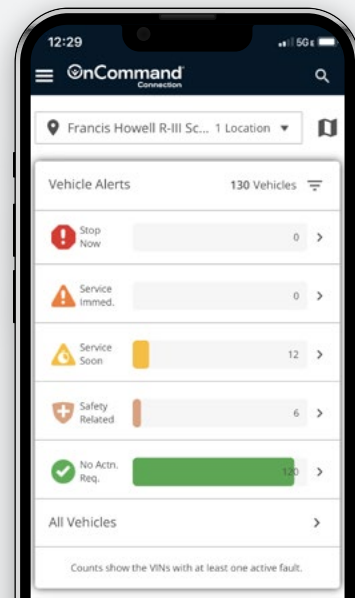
12:29

5G

OnCommand
Connection

Francis Howell R-III Sc... 1 Location

Vehicle Alerts 130 Vehicles

Stop Now 0

Service Immed. 0

Service Soon 12

Safety Related 6

No Actn. Req. 120

All Vehicles

Counts show the VINs with at least one active fault.